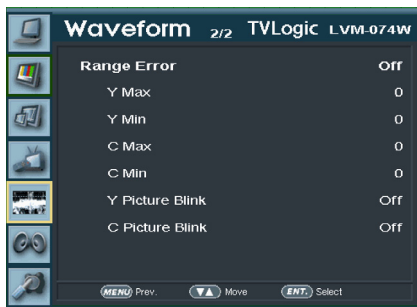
Waveform 2/2 TVLogic LVM-074W

| Range Error | Off |
|---|---|
| Y Max | 0 |
| Y Min | 0 |
| C Max | 0 |
| C Min | 0 |
| Y Picture Blink | Off |
| C Picture Blink | Off |

MENU Prev. ▼▲ Move ENT. Select